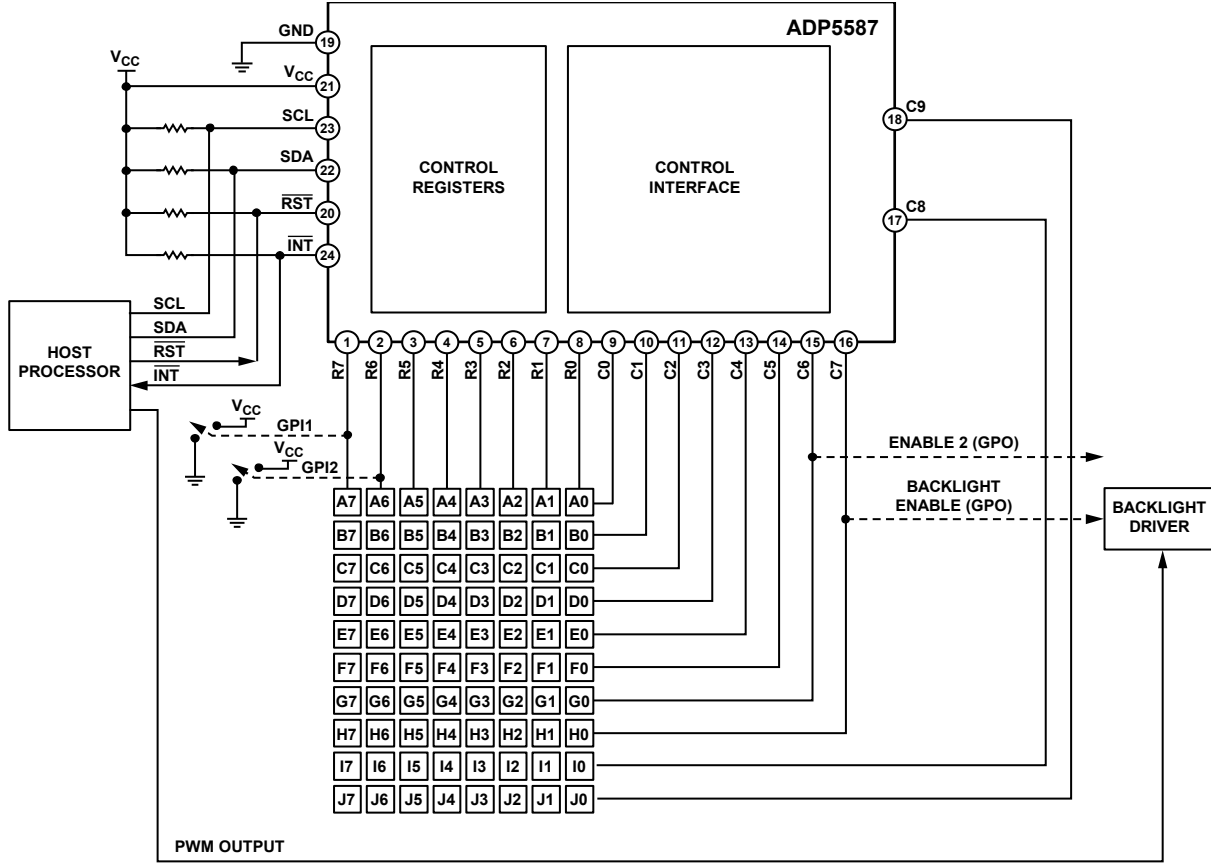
ADP5587

GND 19
$V_{CC}$
$V_{CC}$ 21
SCL 23
SDA 22
$\overline{RST}$ 20
$\overline{INT}$ 24

CONTROL REGISTERS

CONTROL INTERFACE

18 C9
17 C8

HOST PROCESSOR
SCL
SDA
$\overline{RST}$
$\overline{INT}$

1 2 3 4 5 6 7 8 9 10 11 12 13 14 15 16
R7 R6 R5 R4 R3 R2 R1 R0 C0 C1 C2 C3 C4 C5 C6 C7

$V_{CC}$
GPI1
$V_{CC}$
GPI2

ENABLE 2 (GPO)
BACKLIGHT ENABLE (GPO)
BACKLIGHT DRIVER

| A7 | A6 | A5 | A4 | A3 | A2 | A1 | A0 |
|---|---|---|---|---|---|---|---|
| B7 | B6 | B5 | B4 | B3 | B2 | B1 | B0 |
| C7 | C6 | C5 | C4 | C3 | C2 | C1 | C0 |
| D7 | D6 | D5 | D4 | D3 | D2 | D1 | D0 |
| E7 | E6 | E5 | E4 | E3 | E2 | E1 | E0 |
| F7 | F6 | F5 | F4 | F3 | F2 | F1 | F0 |
| G7 | G6 | G5 | G4 | G3 | G2 | G1 | G0 |
| H7 | H6 | H5 | H4 | H3 | H2 | H1 | H0 |
| I7 | I6 | I5 | I4 | I3 | I2 | I1 | I0 |
| J7 | J6 | J5 | J4 | J3 | J2 | J1 | J0 |

PWM OUTPUT